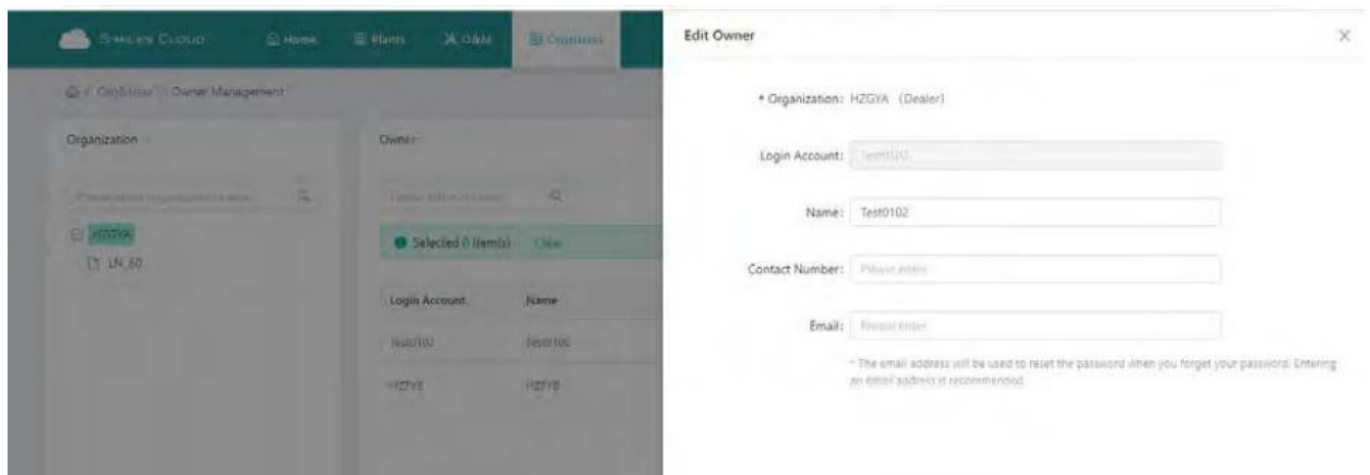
SMILES CLOUD Home Plants O&M Organization

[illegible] / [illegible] / Owner Management

Organization

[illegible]

HZGYA

LN_60

Owner

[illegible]

Selected 0 item(s) Clear

| Login Account | Name |
|---|---|
| Test0102 | Test0102 |
| HZFYB | HZFYB |

Edit Owner

* Organization: HZGYA (Dealer)

Login Account: Test0102

Name: Test0102

Contact Number: Please enter

Email: Please enter

* The email address will be used to reset the password when you forget your password. Entering an email address is recommended.